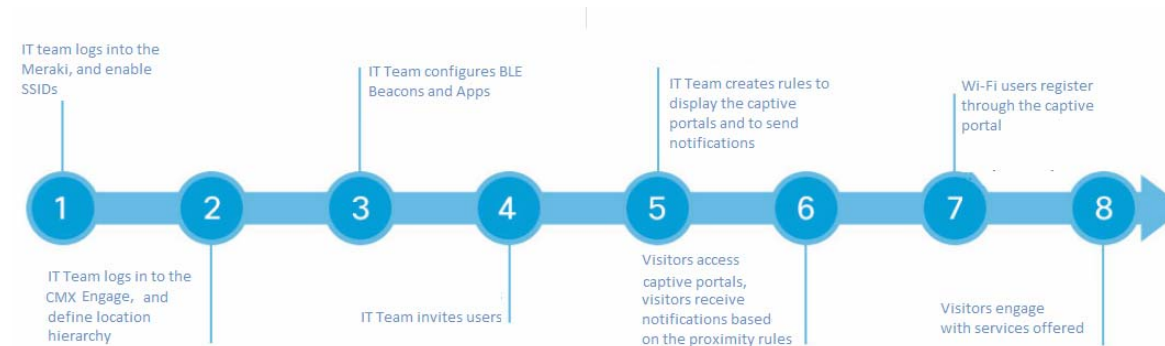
IT team logs into the Meraki, and enable SSIDs

IT Team configures BLE Beacons and Apps

IT Team creates rules to display the captive portals and to send notifications

Wi-Fi users register through the captive portal

1

2

3

4

5

6

7

8

IT Team logs in to the CMX Engage, and define location hierarchy

IT Team invites users

Visitors access captive portals, visitors receive notifications based on the proximity rules

Visitors engage with services offered